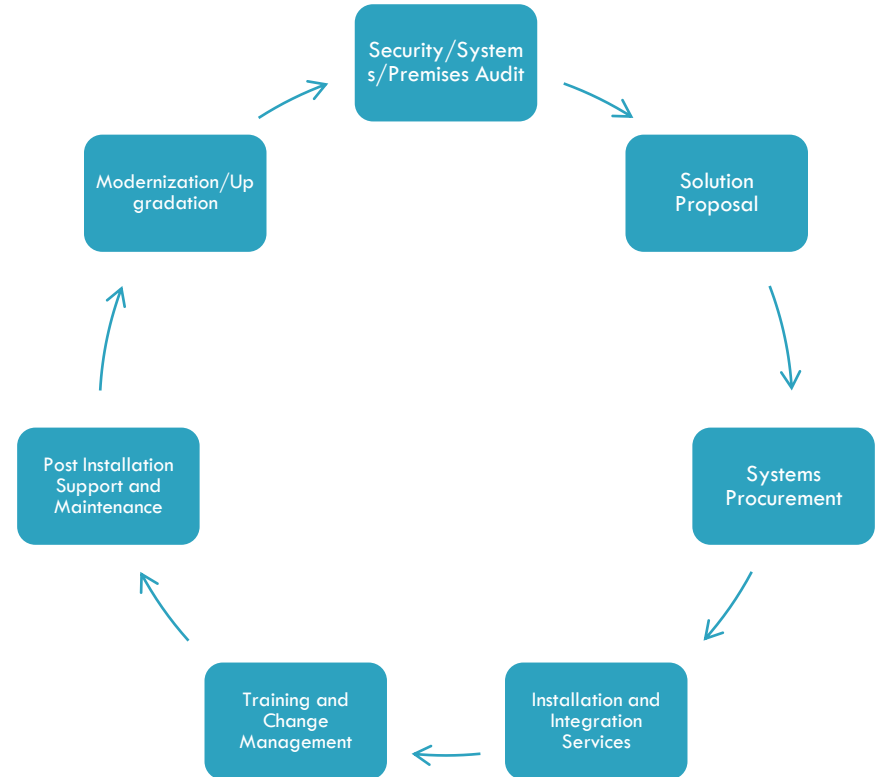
Security/Systems/Premises Audit

Solution Proposal

Systems Procurement

Installation and Integration Services

Training and Change Management

Post Installation Support and Maintenance

Modernization/Upgradation